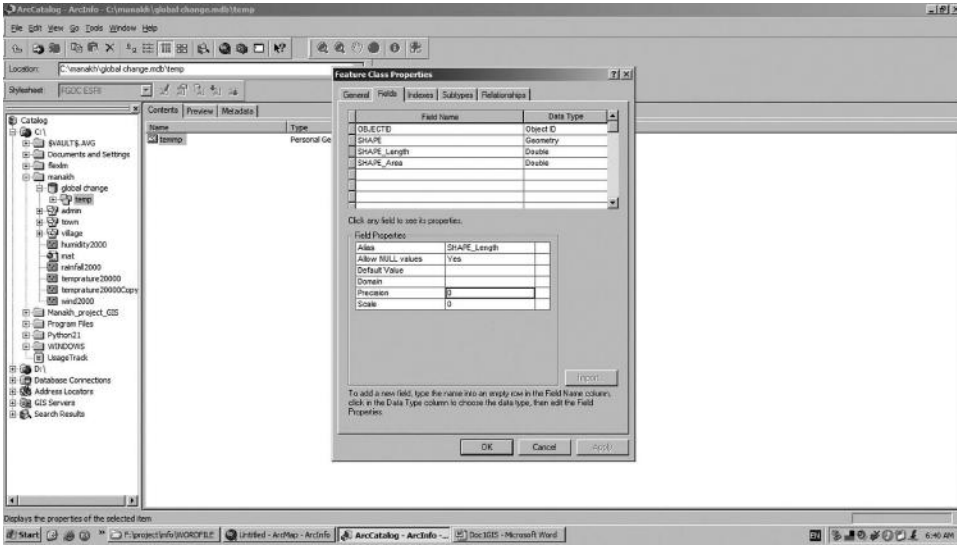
ArcCatalog - ArcInfo - C:\manakh\global change.mdb\temp

File Edit View Go Tools Window Help

Location: C:\manakh\global change.mdb\temp

Stylesheet: FGDC ESRI

Catalog
C:\
$VAULT$.AVG
Documents and Settings
flexlm
manakh
global change
temp
admin
town
village
humidity2000
met
rainfall2000
temprature20000
temprature20000Copy
wind2000
Manakh_project_GIS
Program Files
Python21
WINDOWS
UsageTrack
D:\
Database Connections
Address Locators
GIS Servers
Search Results

Contents Preview Metadata

| Name | Type |
|---|---|
| temp | Personal Ge |

Feature Class Properties

General Fields Indexes Subtypes Relationships

| Field Name | Data Type |
|---|---|
| OBJECTID | Object ID |
| SHAPE | Geometry |
| SHAPE_Length | Double |
| SHAPE_Area | Double |

Click any field to see its properties.

Field Properties

| | |
|---|---|
| Alias | SHAPE_Length |
| Allow NULL values | Yes |
| Default Value | |
| Domain | |
| Precision | 0 |
| Scale | 0 |

Import...

To add a new field, type the name into an empty row in the Field Name column, click in the Data Type column to choose the data type, then edit the Field Properties.

OK Cancel Apply

Displays the properties of the selected item

Start F:\project\info\WORDFILE Untitled - ArcMap - ArcInfo ArcCatalog - ArcInfo -... Doc1GIS - Microsoft Word 6:40 AM